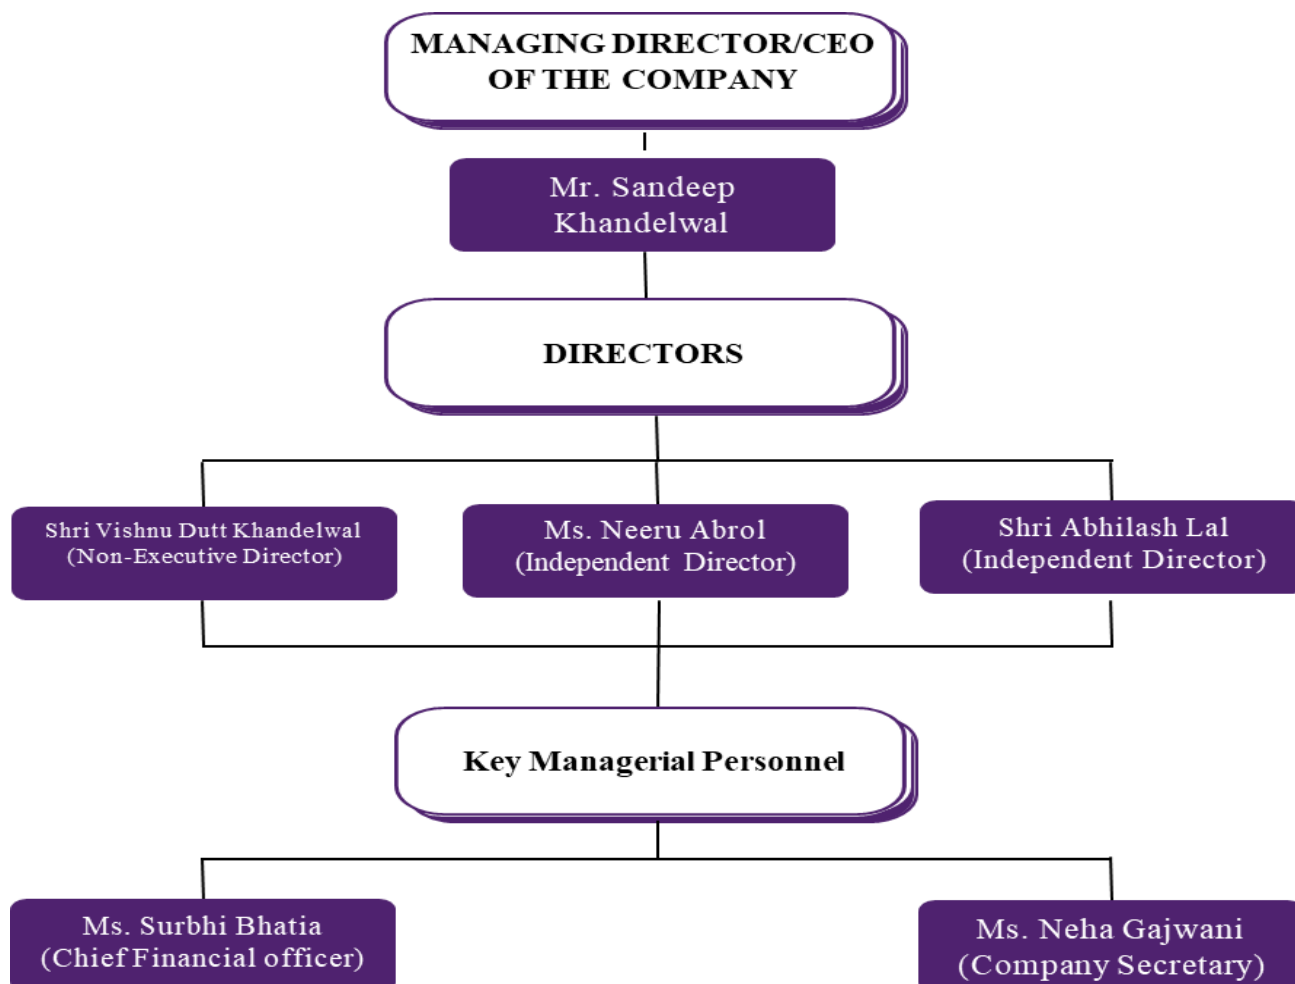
MANAGING DIRECTOR/CEO OF THE COMPANY

Mr. Sandeep Khandelwal

DIRECTORS

Shri Vishnu Dutt Khandelwal (Non-Executive Director)

Ms. Neeru Abrol (Independent Director)

Shri Abhilash Lal (Independent Director)

Key Managerial Personnel

Ms. Surbhi Bhatia (Chief Financial officer)

Ms. Neha Gajwani (Company Secretary)